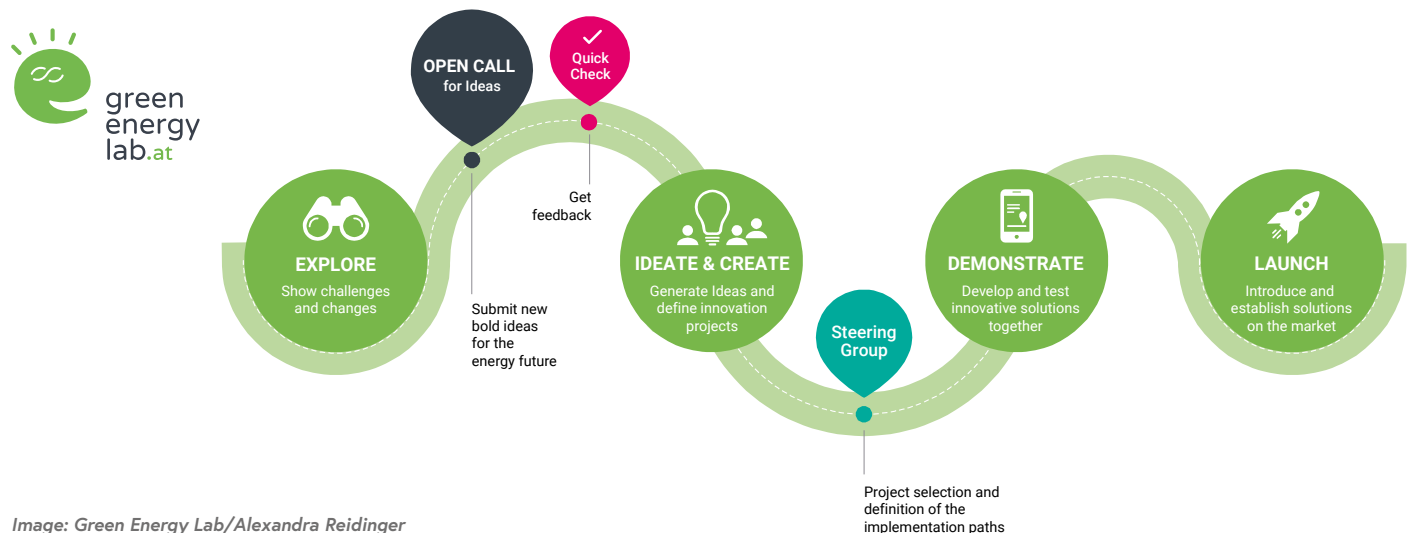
green energy lab.at

OPEN CALL for Ideas

Quick Check

EXPLORE
Show challenges and changes

Submit new bold ideas for the energy future

Get feedback

IDEATE & CREATE
Generate Ideas and define innovation projects

Steering Group

Project selection and definition of the implementation paths

DEMONSTRATE
Develop and test innovative solutions together

LAUNCH
Introduce and establish solutions on the market

Image: Green Energy Lab/Alexandra Reidinger